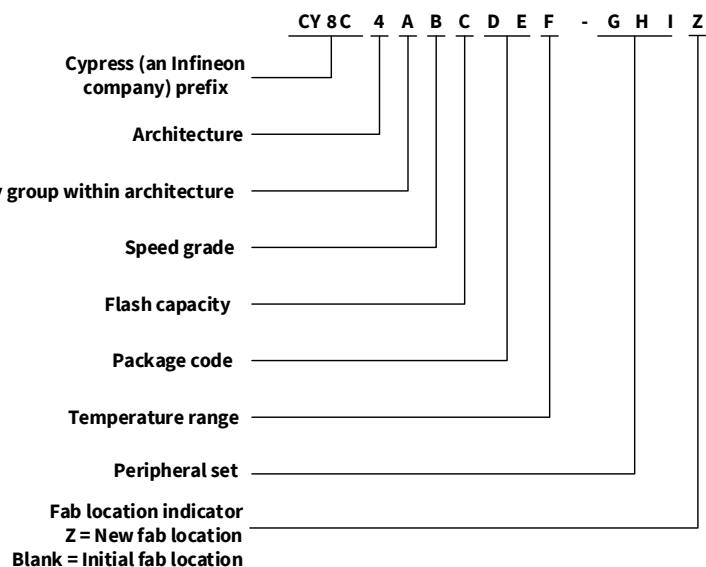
CY 8 C 4 A B C D E F - G H I Z

Cypress (an Infineon company) prefix

Architecture

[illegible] group within architecture

Speed grade

Flash capacity

Package code

Temperature range

Peripheral set

Fab location indicator
Z = New fab location
Blank = Initial fab location